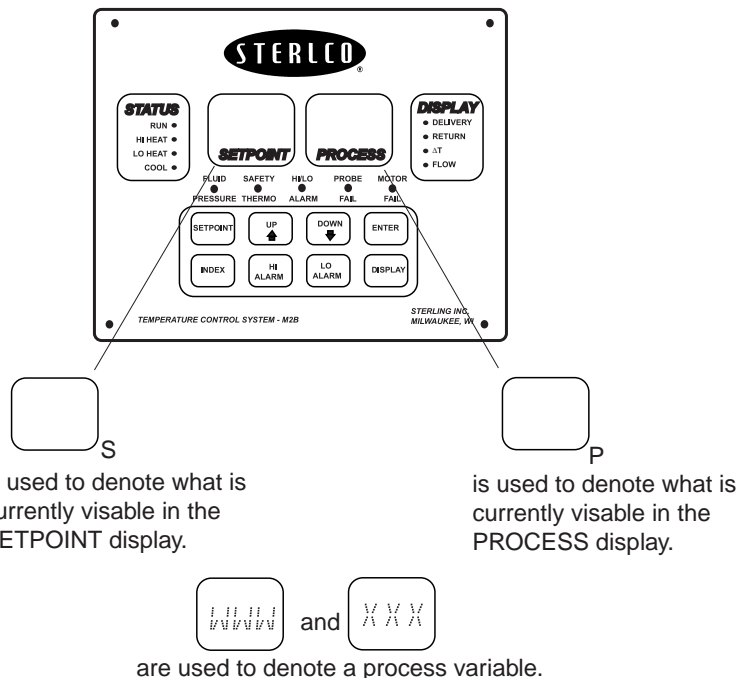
STERLCO

STATUS
RUN
HI HEAT
LO HEAT
COOL

SETPOINT

PROCESS

DISPLAY
DELIVERY
RETURN
$\Delta$T
FLOW

FLUID PRESSURE
SAFETY THERMO
HI/LO ALARM
PROBE FAIL
MOTOR FAIL

SETPOINT
UP
DOWN
ENTER
INDEX
HI ALARM
LO ALARM
DISPLAY

TEMPERATURE CONTROL SYSTEM - M2B

STERLING INC. MILWAUKEE, WI

S
used to denote what is urrently visable in the ETPOINT display.

P
is used to denote what is currently visable in the PROCESS display.

WWWW and XXX

are used to denote a process variable.